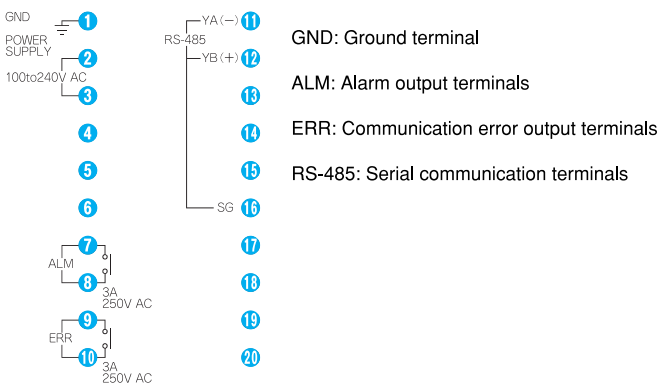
GND 1
POWER SUPPLY 2
100to240V AC
3
4
5
6
ALM 7
8
3A
250V AC
ERR 9
10
3A
250V AC

RS-485
YA (−) 11
YB (+) 12
13
14
15
SG 16
17
18
19
20

GND: Ground terminal

ALM: Alarm output terminals

ERR: Communication error output terminals

RS-485: Serial communication terminals